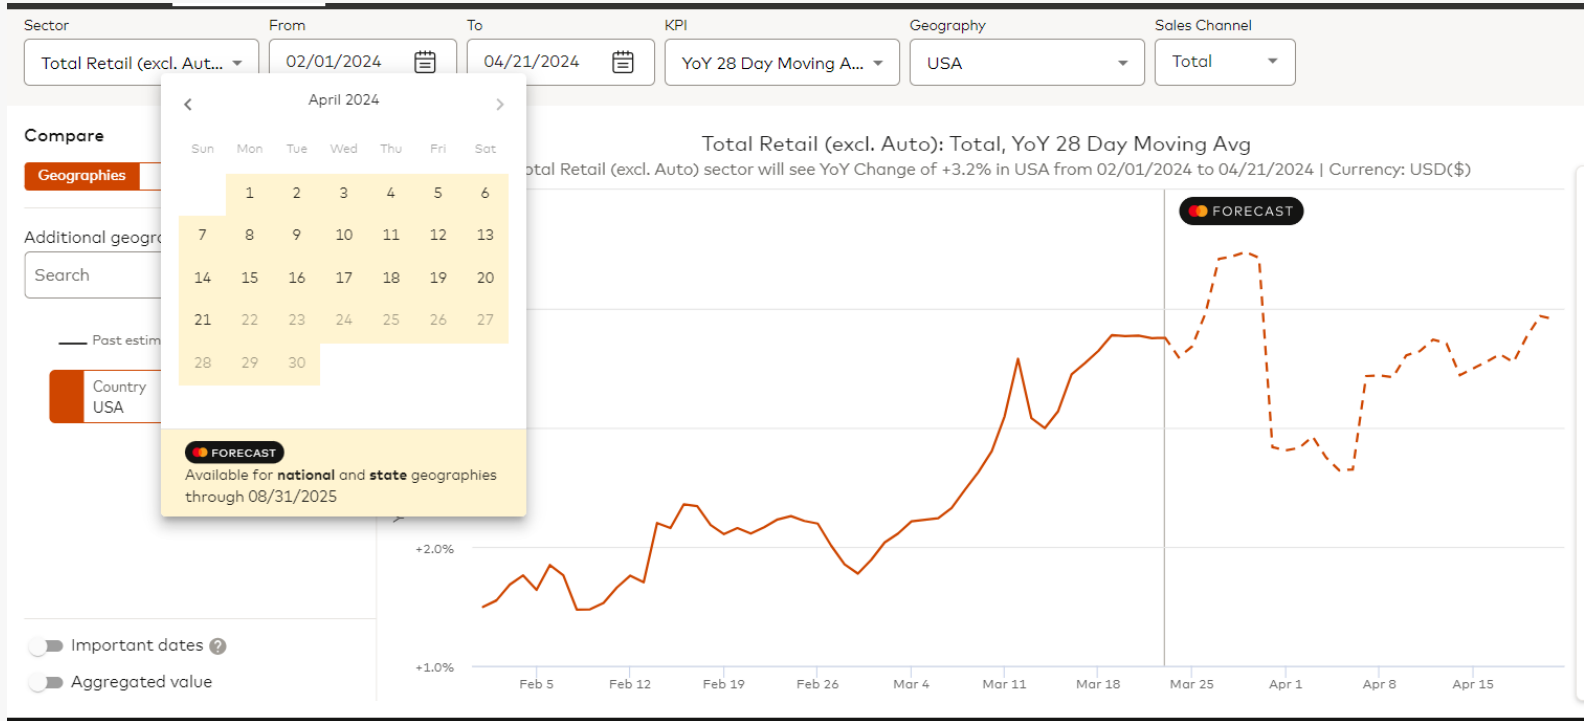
Sector
Total Retail (excl. Aut...

From
02/01/2024

To
04/21/2024

KPI
YoY 28 Day Moving A...

Geography
USA

Sales Channel
Total

April 2024

| Sun | Mon | Tue | Wed | Thu | Fri | Sat |
|---|---|---|---|---|---|---|
| | 1 | 2 | 3 | 4 | 5 | 6 |
| 7 | 8 | 9 | 10 | 11 | 12 | 13 |
| 14 | 15 | 16 | 17 | 18 | 19 | 20 |
| 21 | 22 | 23 | 24 | 25 | 26 | 27 |
| 28 | 29 | 30 | | | | |

FORECAST
Available for **national** and **state** geographies through 08/31/2025

Compare
Geographies

Additional geogr
Search

Past estim

Country
USA

Important dates
Aggregated value

Total Retail (excl. Auto): Total, YoY 28 Day Moving Avg
otal Retail (excl. Auto) sector will see YoY Change of +3.2% in USA from 02/01/2024 to 04/21/2024 | Currency: USD($)

FORECAST

+2.0%
+1.0%

Feb 5 Feb 12 Feb 19 Feb 26 Mar 4 Mar 11 Mar 18 Mar 25 Apr 1 Apr 8 Apr 15